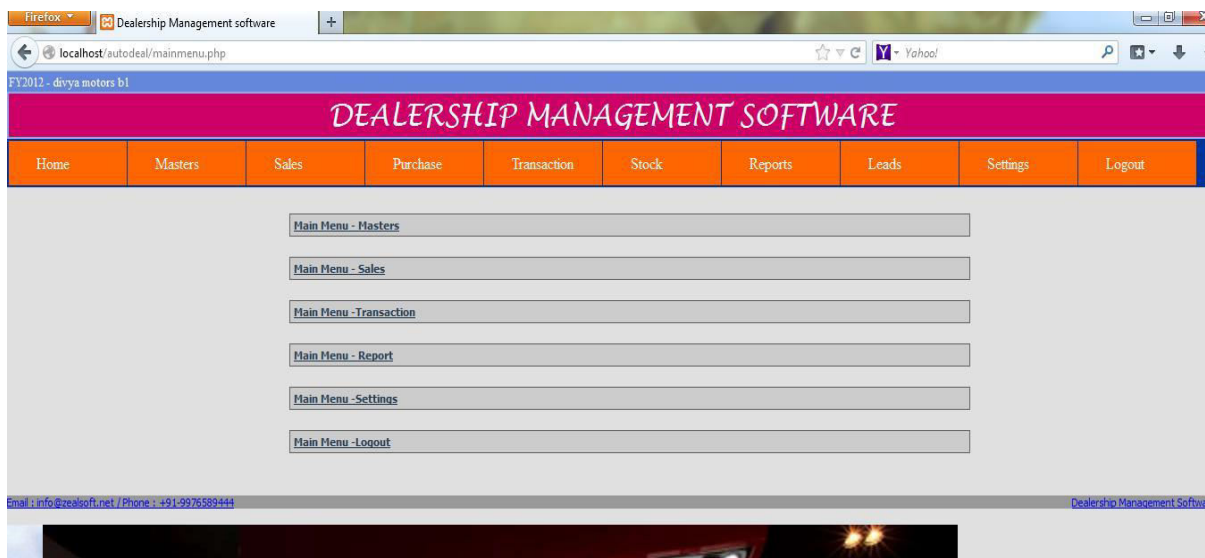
Firefox

Dealership Management software

+

localhost/autodeal/mainmenu.php

Yahoo!

FY2012 - divya motors b1

DEALERSHIP MANAGEMENT SOFTWARE

Home | Masters | Sales | Purchase | Transaction | Stock | Reports | Leads | Settings | Logout

Main Menu - Masters

Main Menu - Sales

Main Menu -Transaction

Main Menu - Report

Main Menu -Settings

Main Menu -Logout

Email : info@zealsoft.net / Phone : +91-9976589444

Dealership Management Softw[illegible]